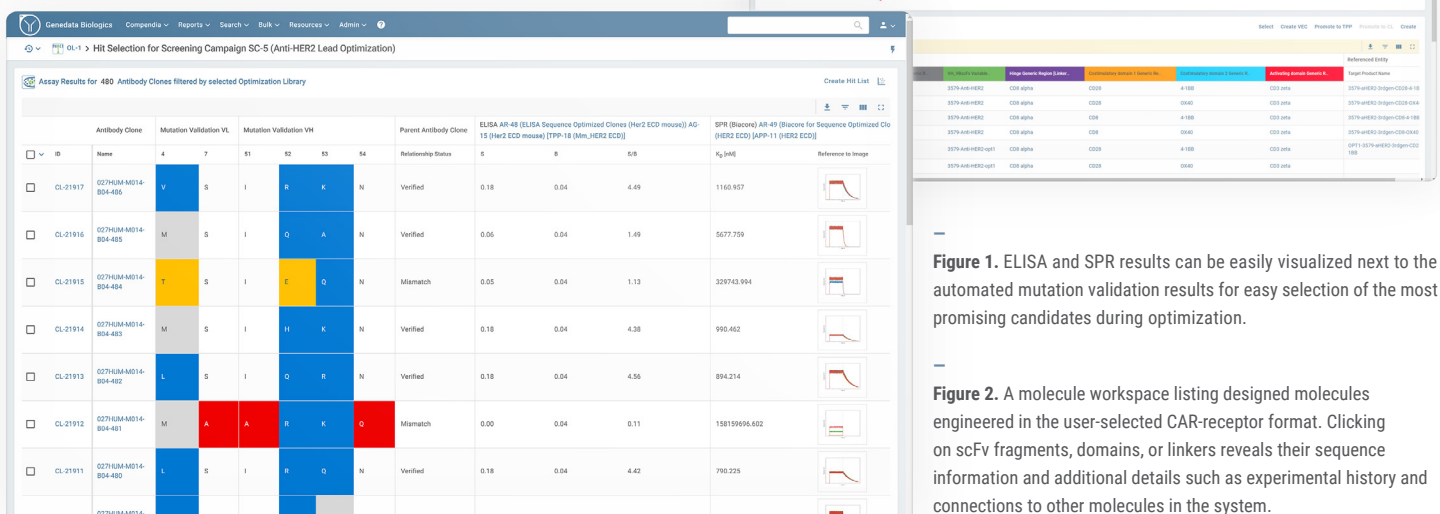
Genedata Biologics Compendia Reports Search Bulk Resources Admin

OL-1 > Hit Selection for Screening Campaign SC-5 (Anti-HER2 Lead Optimization)

Assay Results for 480 Antibody Clones filtered by selected Optimization Library

Create Hit List

| ID | Antibody Clone Name | Mutation Validation VL 4 | 7 | Mutation Validation VH 51 | 52 | 53 | 54 | Parent Antibody Clone Relationship Status | ELISA AR-48 (ELISA Sequence Optimized Clones (Her2 ECD mouse)) AG-15 (Her2 ECD mouse) [TPP-18 (Mm_HER2 ECD)] S | B | S/B | SPR (Biacore) AR-49 (Biacore for Sequence Optimized Clo (HER2 ECD) [APP-11 (HER2 ECD)] $K_D$ [nM] | Reference to Image |
|---|---|---|---|---|---|---|---|---|---|---|---|---|---|
| CL-21917 | 027HUM-M014-B04-486 | V | S | I | R | K | N | Verified | 0.18 | 0.04 | 4.49 | 1160.957 | |
| CL-21916 | 027HUM-M014-B04-485 | M | S | I | Q | A | N | Verified | 0.06 | 0.04 | 1.49 | 5677.759 | |
| CL-21915 | 027HUM-M014-B04-484 | T | S | I | E | Q | N | Mismatch | 0.05 | 0.04 | 1.13 | 329743.994 | |
| CL-21914 | 027HUM-M014-B04-483 | M | S | I | H | K | N | Verified | 0.18 | 0.04 | 4.38 | 990.462 | |
| CL-21913 | 027HUM-M014-B04-482 | L | S | I | Q | R | N | Verified | 0.18 | 0.04 | 4.56 | 894.214 | |
| CL-21912 | 027HUM-M014-B04-481 | M | A | A | R | K | Q | Mismatch | 0.00 | 0.04 | 0.11 | 158159696.602 | |
| CL-21911 | 027HUM-M014-B04-480 | L | S | I | R | K | N | Verified | 0.18 | 0.04 | 4.42 | 790.225 | |
| | 027HUM-M014- | | | | | | | | | | | | |

Select Create VEC Promote to TPP Promote to CL Create

| VL-VH scFv Variable | Hinge Generic Region (Linker... | Costimulatory Domain 1 Generic Re... | Costimulatory Domain 2 Generic R... | Activating domain Generic R... | Referenced Entity Target Product Name |
|---|---|---|---|---|---|
| 3579-Anti-HER2 | CD8 alpha | CD28 | 4-1BB | CD3 zeta | 3579-antHER2-(hdgen-CD28-4-1B |
| 3579-Anti-HER2 | CD8 alpha | CD28 | OX40 | CD3 zeta | 3579-antHER2-(hdgen-CD28-OX4 |
| 3579-Anti-HER2 | CD8 alpha | CD8 | 4-1BB | CD3 zeta | 3579-antHER2-(hdgen-CD8-4-1BB |
| 3579-Anti-HER2 | CD8 alpha | CD8 | OX40 | CD3 zeta | 3579-antHER2-(hdgen-CD8-OX40 |
| 3579-Anti-HER2-opt1 | CD8 alpha | CD28 | 4-1BB | CD3 zeta | OPT11-3579-antHER2-(hdgen-CD2 1BB |
| 3579-Anti-HER2-opt1 | CD8 alpha | CD28 | OX40 | CD3 zeta | |

Figure 1. ELISA and SPR results can be easily visualized next to the automated mutation validation results for easy selection of the most promising candidates during optimization.

Figure 2. A molecule workspace listing designed molecules engineered in the user-selected CAR-receptor format. Clicking on scFv fragments, domains, or linkers reveals their sequence information and additional details such as experimental history and connections to other molecules in the system.